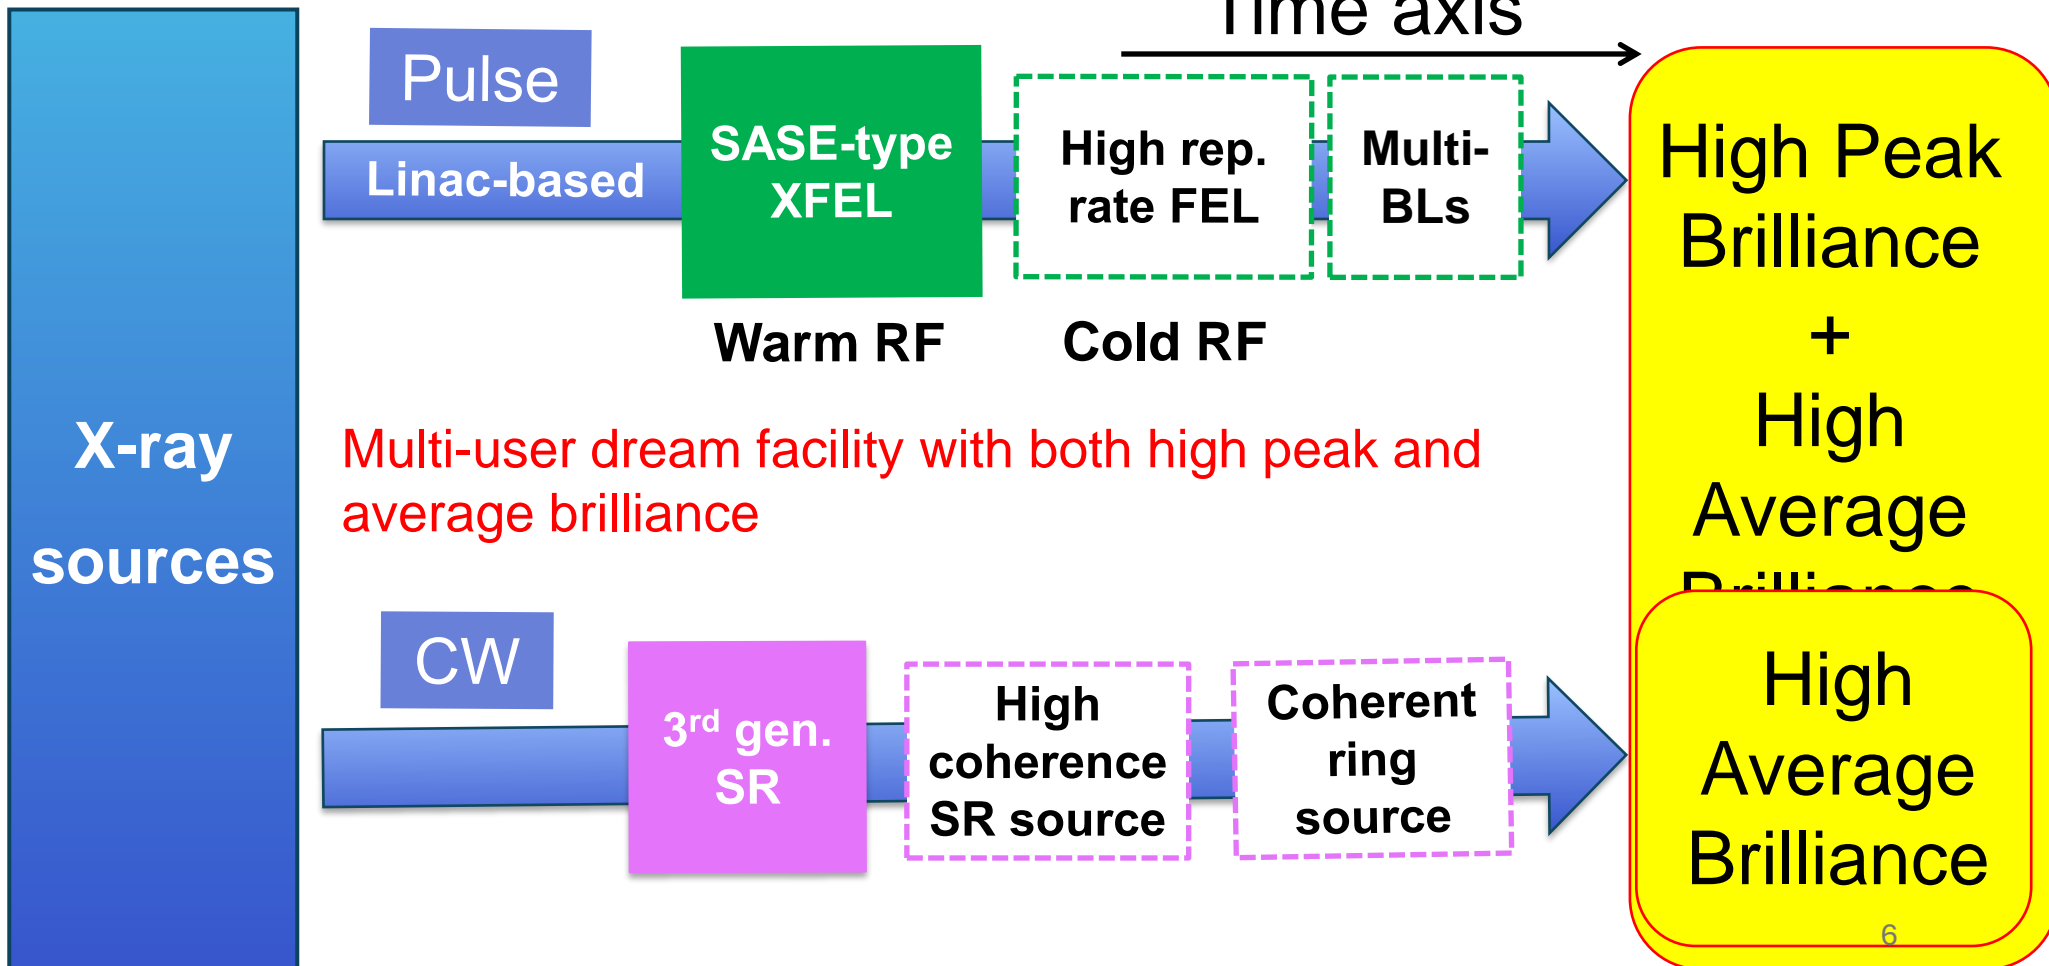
X-ray sources

Time axis

Pulse

Linac-based

SASE-type XFEL

High rep. rate FEL

Multi-BLs

Warm RF

Cold RF

High Peak Brilliance + High Average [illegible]

Multi-user dream facility with both high peak and average brilliance

CW

3$^{rd}$ gen. SR

High coherence SR source

Coherent ring source

High Average Brilliance

6